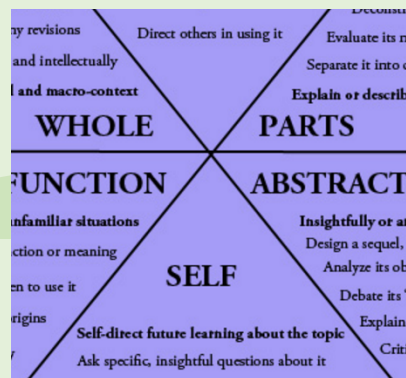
ny revisions
and intellectually
l and macro-context
Direct others in using it
Deconst
Evaluate its
Separate it into
Explain or describ
WHOLE
PARTS
FUNCTION
ABSTRACT
nfamiliar situations
ction or meaning
en to use it
rigins
y
Insightfully or a
Design a sequel,
Analyze its ob
Debate its
Explain
Crit
SELF
Self-direct future learning about the topic
Ask specific, insightful questions about it